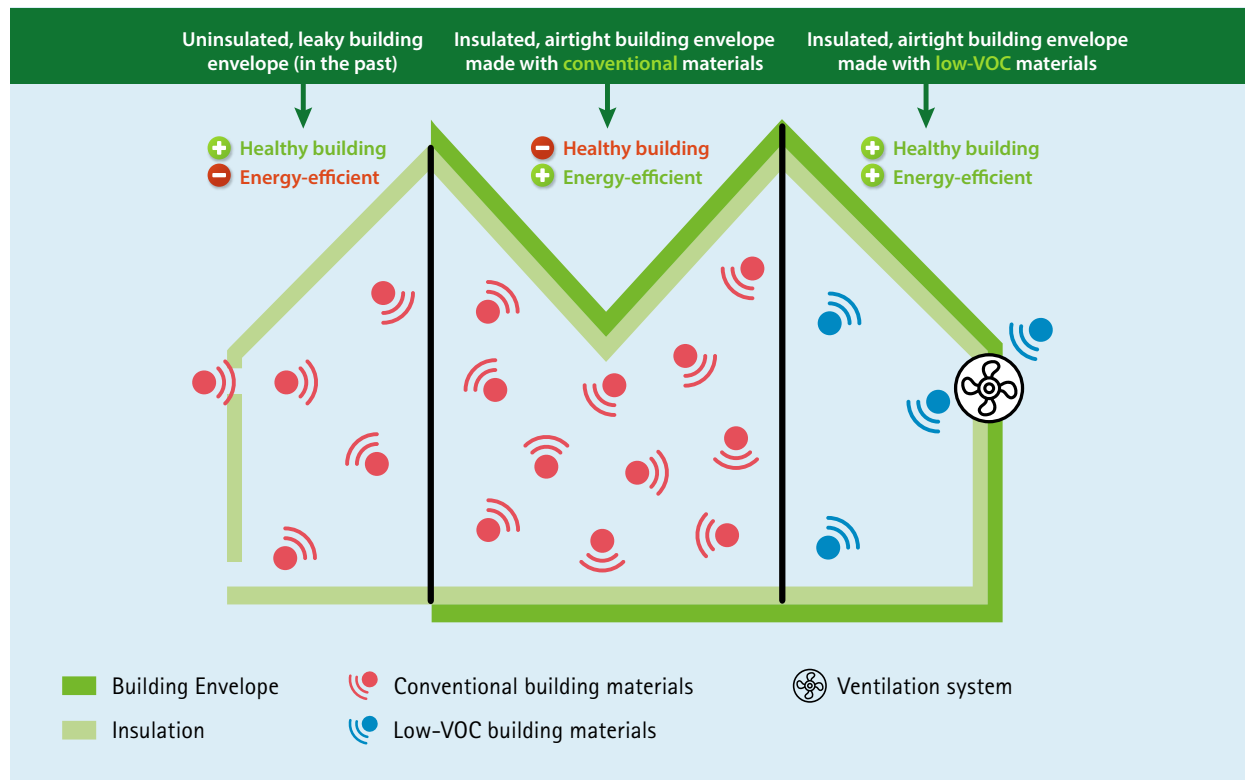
Uninsulated, leaky building envelope (in the past)

Insulated, airtight building envelope made with conventional materials

Insulated, airtight building envelope made with low-VOC materials

Healthy building
Energy-efficient

Healthy building
Energy-efficient

Healthy building
Energy-efficient

Building Envelope
Insulation
Conventional building materials
Low-VOC building materials
Ventilation system